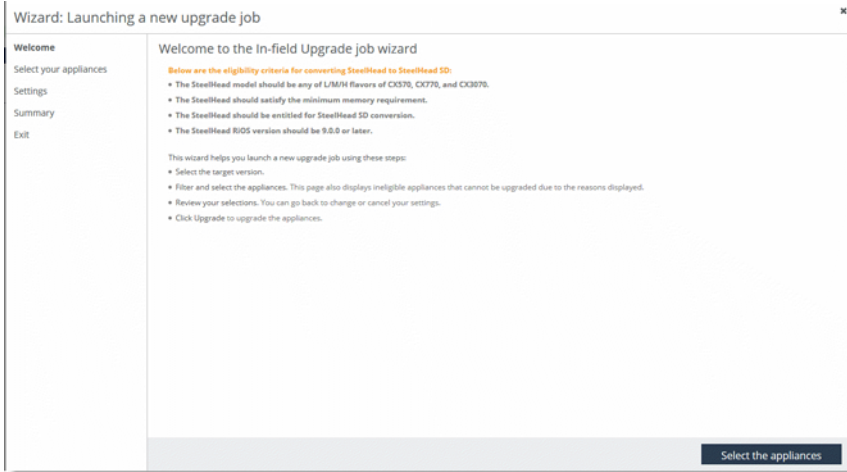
Wizard: Launching a new upgrade job

×

Welcome
Select your appliances
Settings
Summary
Exit

Welcome to the In-field Upgrade job wizard

Below are the eligibility criteria for converting SteelHead to SteelHead SD:

• The SteelHead model should be any of L/M/H flavors of CX570, CX770, and CX3070.
• The SteelHead should satisfy the minimum memory requirement.
• The SteelHead should be entitled for SteelHead SD conversion.
• The SteelHead RiOS version should be 9.0.0 or later.

This wizard helps you launch a new upgrade job using these steps:
• Select the target version.
• Filter and select the appliances. This page also displays ineligible appliances that cannot be upgraded due to the reasons displayed.
• Review your selections. You can go back to change or cancel your settings.
• Click Upgrade to upgrade the appliances.

Select the appliances